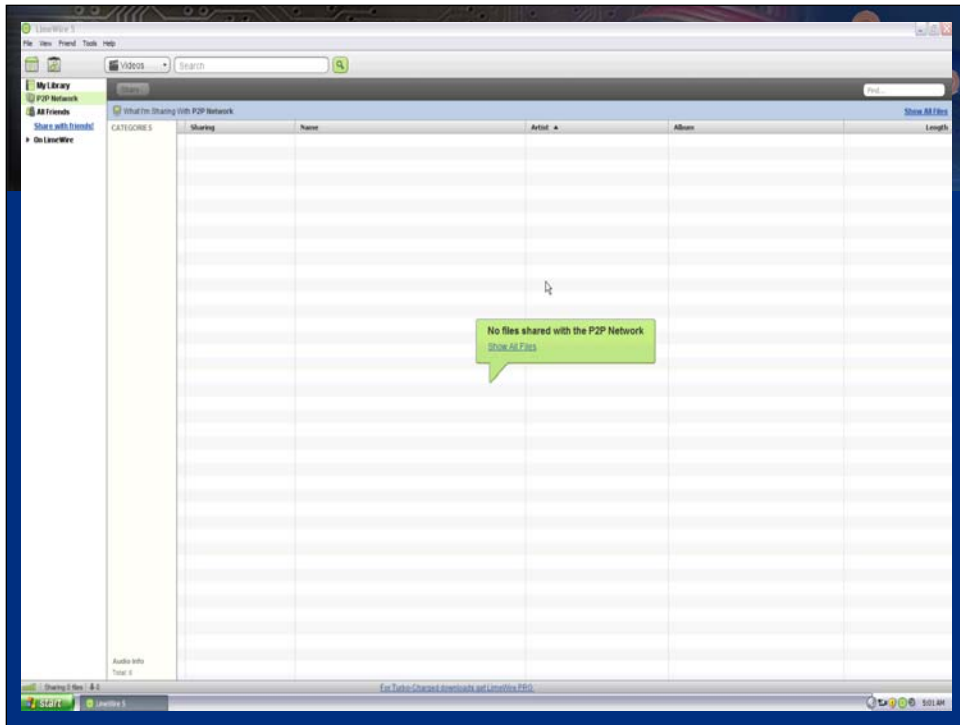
LimeWire 5

File View Friend Tools Help

Videos

Search

My Library

P2P Network

All Friends

Share with friends!

On LimeWire

Share

Find...

What I'm Sharing With P2P Network

Show All Files

CATEGORIES

| Sharing | Name | Artist ▲ | Album | Length |
|---|---|---|---|---|

No files shared with the P2P Network

Show All Files

Audio Info

Total: 0

Sharing 0 files

For Turbo-Charged downloads get LimeWire PRO

start

LimeWire 5

5:01 AM